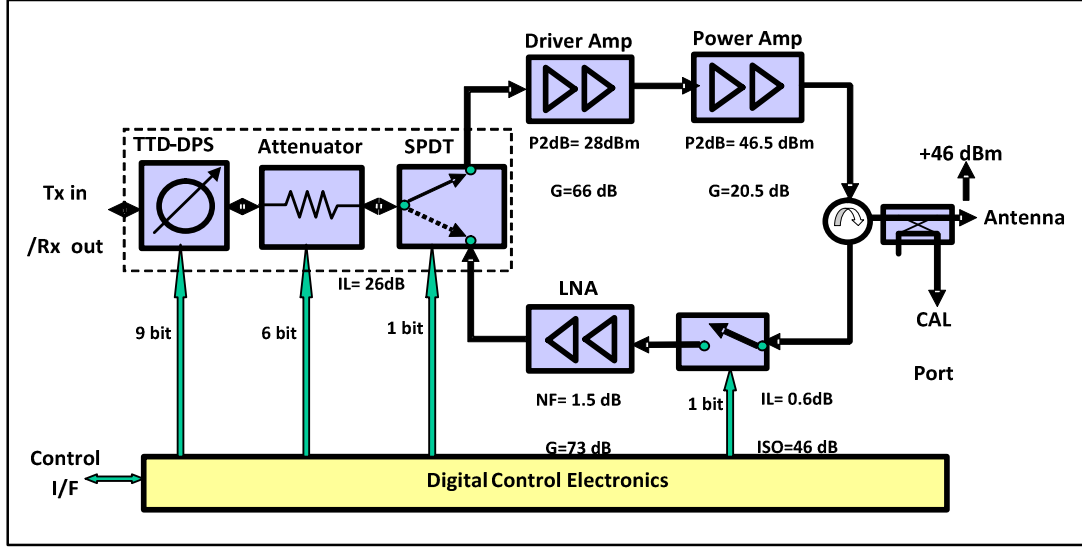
Driver Amp

Power Amp

TTD-DPS

Attenuator

SPDT

P2dB= 28dBm

P2dB= 46.5 dBm

+46 dBm

Tx in

/Rx out

G=66 dB

G=20.5 dB

Antenna

IL= 26dB

LNA

CAL

9 bit

6 bit

1 bit

Port

NF= 1.5 dB

1 bit

IL= 0.6dB

G=73 dB

ISO=46 dB

Control I/F

Digital Control Electronics